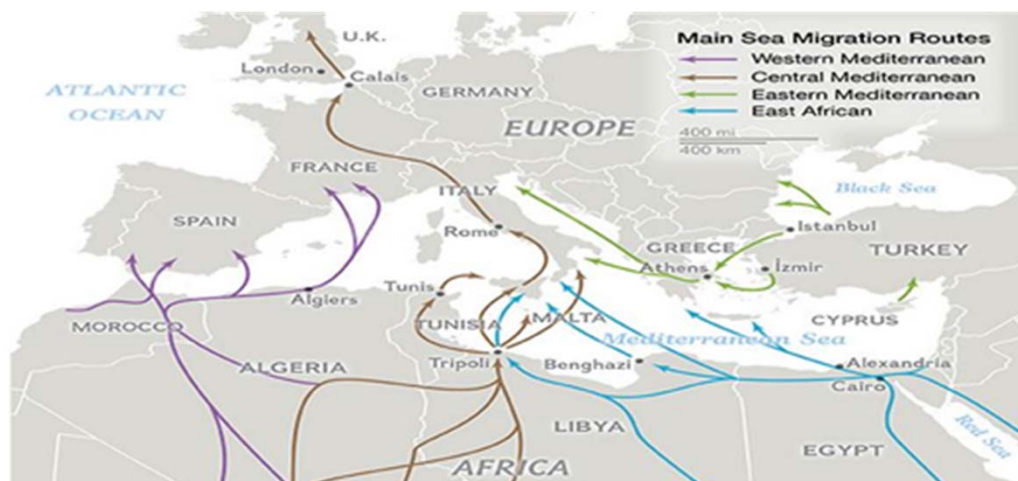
Main Sea Migration Routes
Western Mediterranean
Central Mediterranean
Eastern Mediterranean
East African

400 mi
400 km

U.K.
London
Calais
ATLANTIC OCEAN
GERMANY
EUROPE
FRANCE
ITALY
Black Sea
SPAIN
Rome
Istanbul
GREECE
TURKEY
Athens
İzmir
Algiers
Tunis
MOROCCO
TUNISIA
MALTA
CYPRUS
Mediterranean Sea
ALGERIA
Tripoli
Benghazi
Alexandria
Cairo
Red Sea
LIBYA
EGYPT
AFRICA